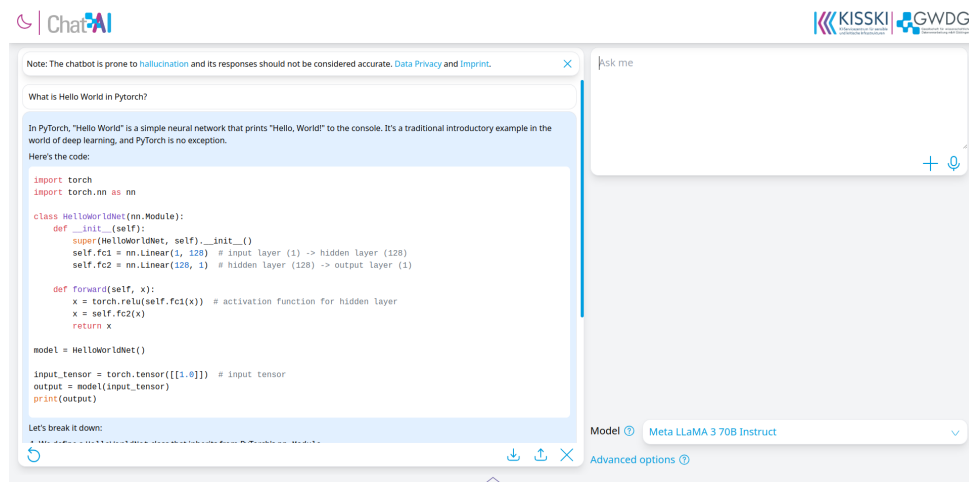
Chat AI

KISSKI | GWDG

Note: The chatbot is prone to hallucination and its responses should not be considered accurate. Data Privacy and Imprint.

What is Hello World in Pytorch?

In PyTorch, "Hello World" is a simple neural network that prints "Hello, World!" to the console. It's a traditional introductory example in the world of deep learning, and PyTorch is no exception.

Here's the code:

```
import torch
import torch.nn as nn

class HelloWorldNet(nn.Module):
    def __init__(self):
        super(HelloWorldNet, self).__init__()
        self.fc1 = nn.Linear(1, 128)  # input layer (1) -> hidden layer (128)
        self.fc2 = nn.Linear(128, 1)  # hidden layer (128) -> output layer (1)

    def forward(self, x):
        x = torch.relu(self.fc1(x))  # activation function for hidden layer
        x = self.fc2(x)
        return x

model = HelloWorldNet()

input_tensor = torch.tensor([[1.0]])  # input tensor
output = model(input_tensor)
print(output)
```

Let's break it down:

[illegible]

Ask me

Model Meta LLaMA 3 70B Instruct

Advanced options